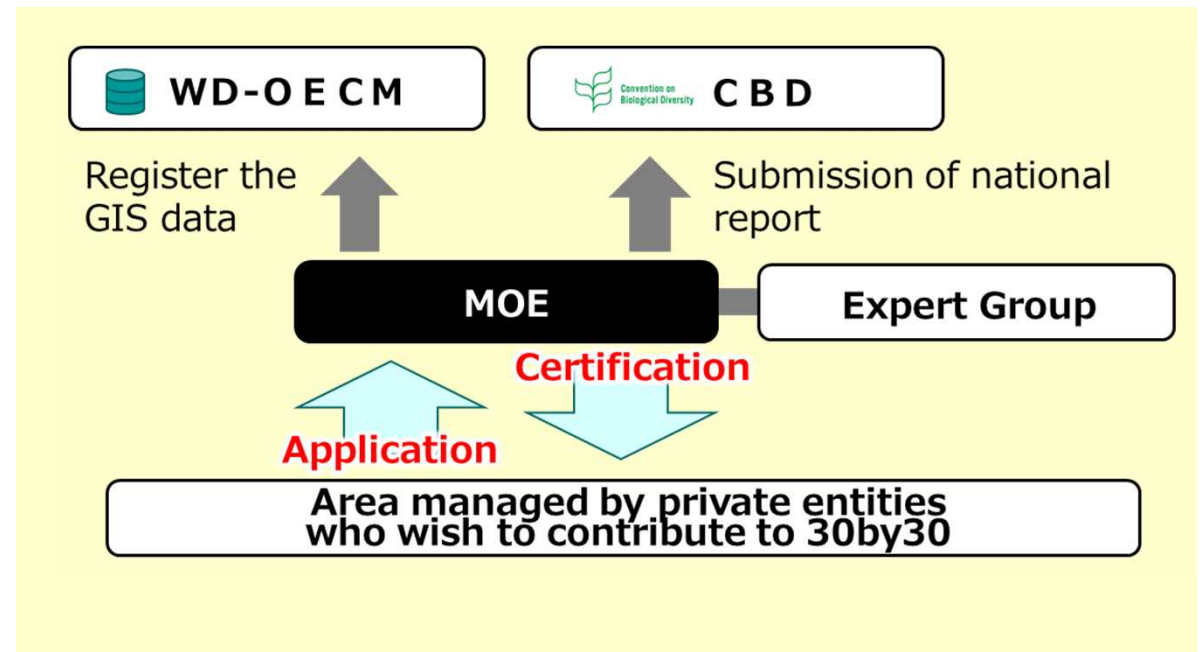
WD-OECM

Convention on Biological Diversity CBD

Register the GIS data

Submission of national report

MOE

Expert Group

Certification

Application

Area managed by private entities who wish to contribute to 30by30